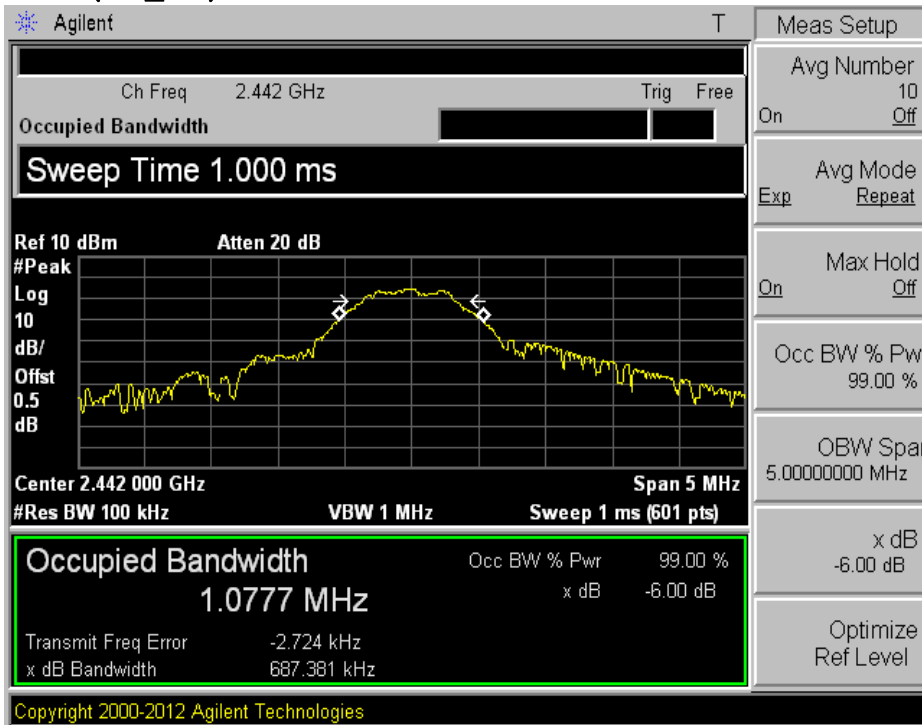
Agilent

T

Ch Freq 2.442 GHz

Trig Free

Occupied Bandwidth

Sweep Time 1.000 ms

Ref 10 dBm

Atten 20 dB

#Peak
Log
10
dB/
Offst
0.5
dB

Center 2.442 000 GHz

Span 5 MHz

#Res BW 100 kHz

VBW 1 MHz

Sweep 1 ms (601 pts)

Occupied Bandwidth

1.0777 MHz

Occ BW % Pwr 99.00 %

x dB -6.00 dB

Transmit Freq Error -2.724 kHz

x dB Bandwidth 687.381 kHz

Copyright 2000-2012 Agilent Technologies

Meas Setup

Avg Number
10
On Off

Avg Mode
Exp Repeat

Max Hold
On Off

Occ BW % Pw
99.00 %

OBW Spa
5.00000000 MHz

x dB
-6.00 dB

Optimize
Ref Level